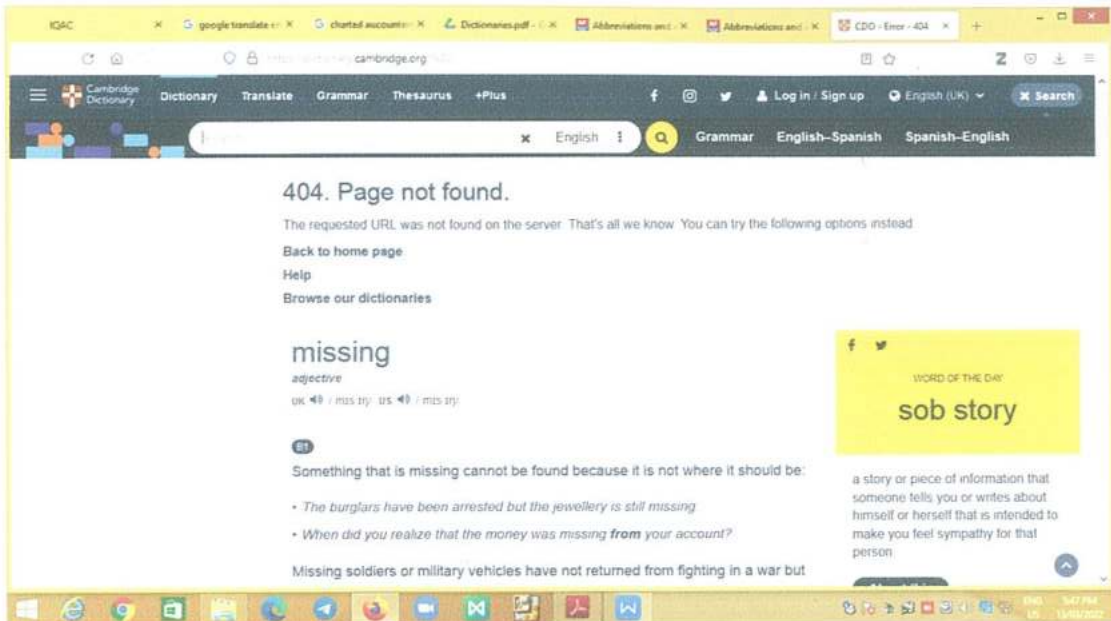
IQAC × google translate × charted accountant × Dictionaries.pdf × Abbreviations and × Abbreviations and × CDO - Error - 404 × +

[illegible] cambridge.org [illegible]

Cambridge Dictionary Dictionary Translate Grammar Thesaurus +Plus Log in / Sign up English (UK) Search

English Grammar English–Spanish Spanish–English

404. Page not found.

The requested URL was not found on the server. That's all we know. You can try the following options instead

Back to home page
Help
Browse our dictionaries

missing
adjective
UK / mɪs.ɪŋ/ US / mɪs.ɪŋ/

B1
Something that is missing cannot be found because it is not where it should be:

• The burglars have been arrested but the jewellery is still missing
• When did you realize that the money was missing from your account?

Missing soldiers or military vehicles have not returned from fighting in a war but

WORD OF THE DAY
sob story

a story or piece of information that someone tells you or writes about himself or herself that is intended to make you feel sympathy for that person

ENG US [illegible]